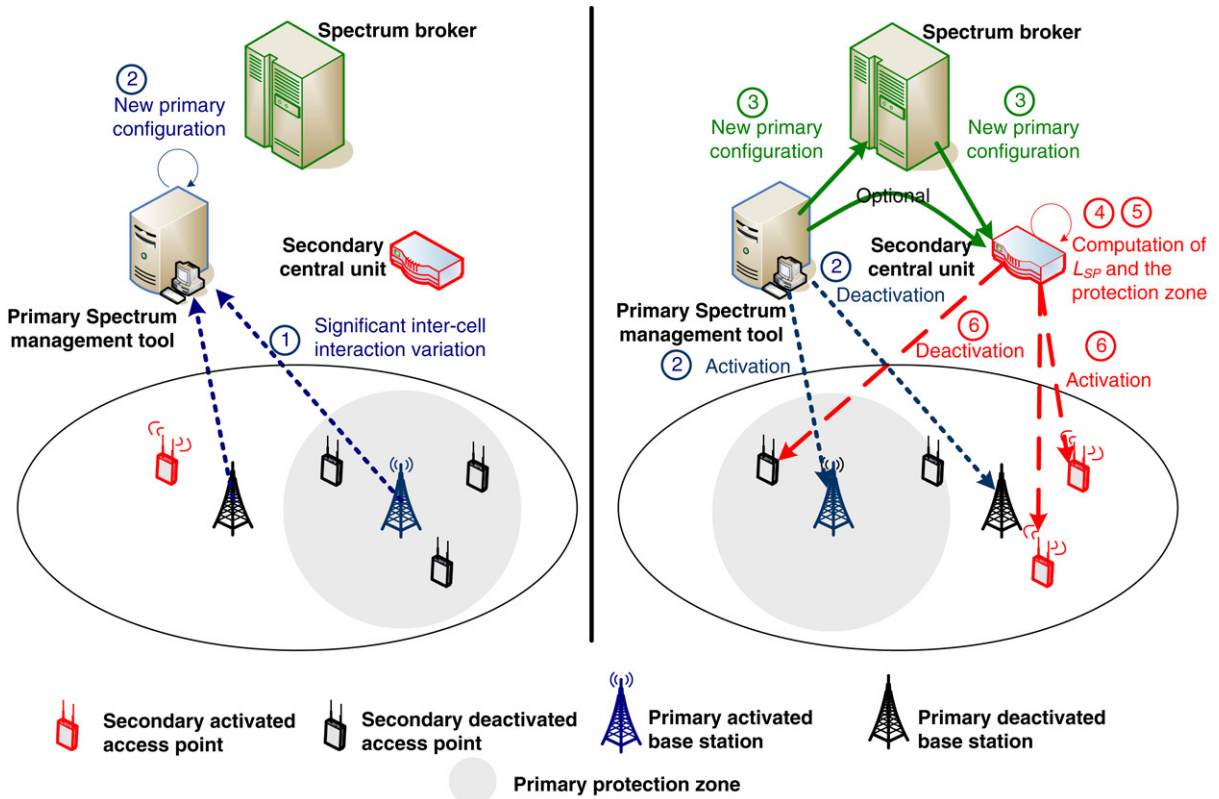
Spectrum broker

2
New primary configuration

Secondary central unit

Primary Spectrum management tool

1
Significant inter-cell interaction variation

Spectrum broker

3
New primary configuration

3
New primary configuration

Optional

Secondary central unit

4 5
Computation of $L_{SP}$ and the protection zone

2
Deactivation

Primary Spectrum management tool

6
Deactivation

6
Activation

2
Activation

Secondary activated access point

Secondary deactivated access point

Primary activated base station

Primary deactivated base station

Primary protection zone